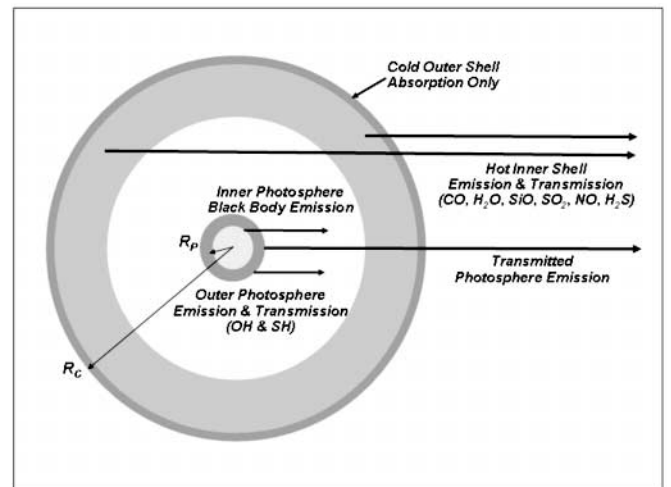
Cold Outer Shell
Absorption Only

Hot Inner Shell
Emission & Transmission
(CO, $H_2O$, SiO, $SO_2$, NO, $H_2S$)

Inner Photosphere
Black Body Emission

$R_P$

Transmitted
Photosphere Emission

Outer Photosphere
Emission & Transmission
(OH & SH)

$R_C$